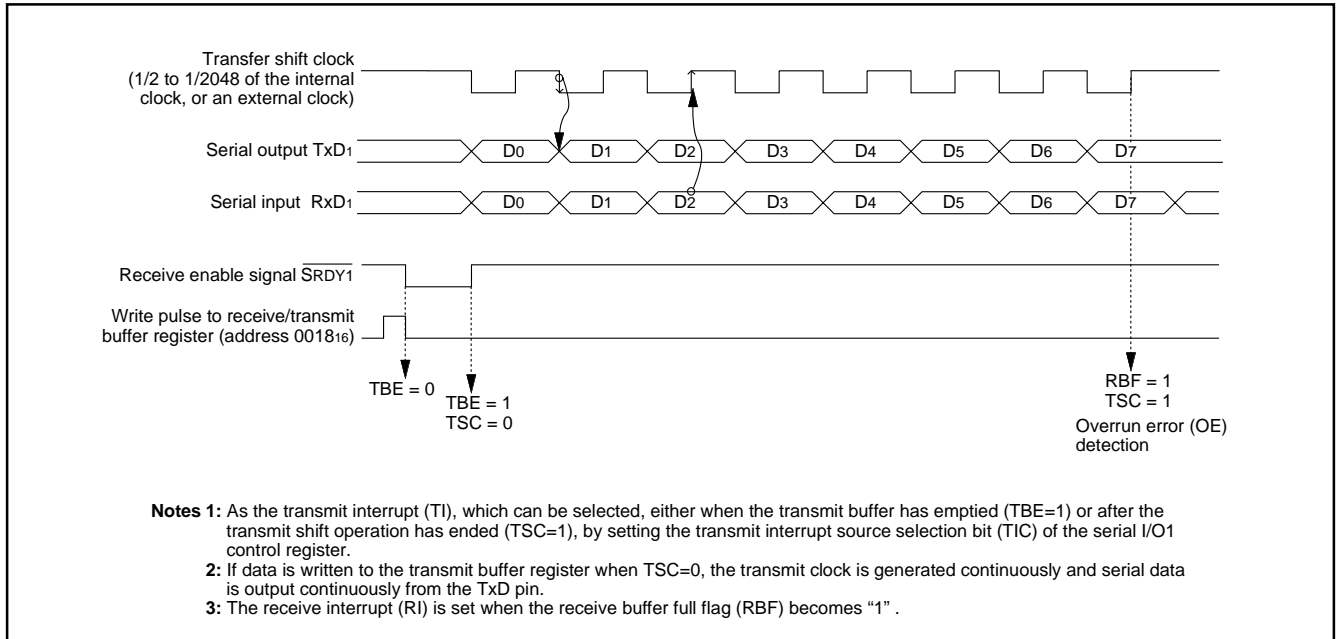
Transfer shift clock
(1/2 to 1/2048 of the internal clock, or an external clock)

Serial output TxD1

D0 D1 D2 D3 D4 D5 D6 D7

Serial input RxD1

D0 D1 D2 D3 D4 D5 D6 D7

Receive enable signal $\overline{SRDY1}$

Write pulse to receive/transmit buffer register (address 0018$_{16}$)

TBE = 0

TBE = 1
TSC = 0

RBF = 1
TSC = 1
Overrun error (OE) detection

**Notes 1:** As the transmit interrupt (TI), which can be selected, either when the transmit buffer has emptied (TBE=1) or after the transmit shift operation has ended (TSC=1), by setting the transmit interrupt source selection bit (TIC) of the serial I/O1 control register.
**2:** If data is written to the transmit buffer register when TSC=0, the transmit clock is generated continuously and serial data is output continuously from the TxD pin.
**3:** The receive interrupt (RI) is set when the receive buffer full flag (RBF) becomes “1” .